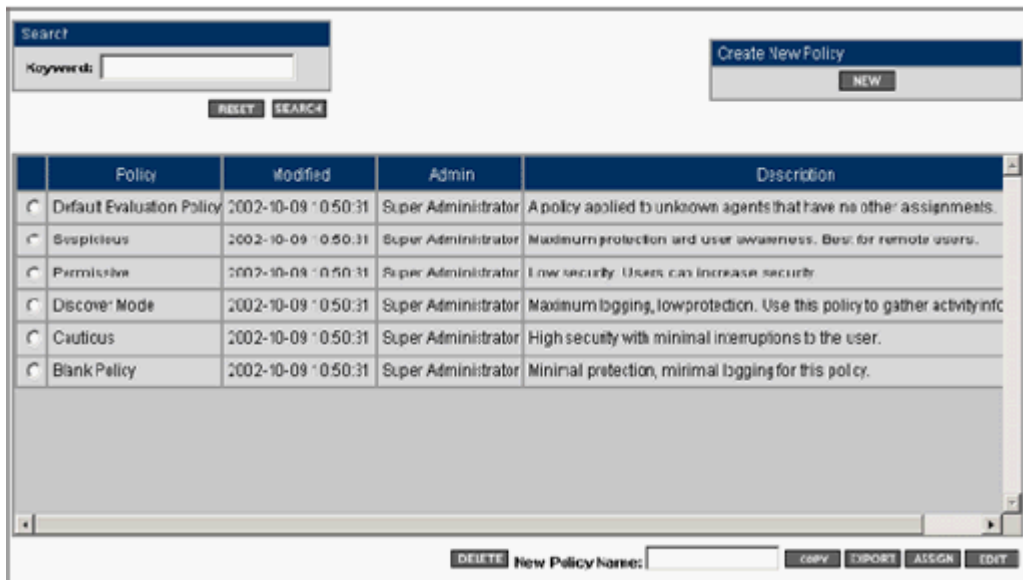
Search
Keyword:

RESET SEARCH

Create New Policy
NEW

| | Policy | Modified | Admin | Description |
|---|---|---|---|---|
| | Default Evaluation Policy | 2002-10-09 10:50:31 | Super Administrator | A policy applied to unknown agents that have no other assignments. |
| | Suspicious | 2002-10-09 10:50:31 | Super Administrator | Maximum protection and user awareness. Best for remote users. |
| | Permissive | 2002-10-09 10:50:31 | Super Administrator | Low security. Users can increase security. |
| | Discover Mode | 2002-10-09 10:50:31 | Super Administrator | Maximum logging, low protection. Use this policy to gather activity info |
| | Cautious | 2002-10-09 10:50:31 | Super Administrator | High security with minimal interruptions to the user. |
| | Blank Policy | 2002-10-09 10:50:31 | Super Administrator | Minimal protection, minimal logging for this policy. |

DELETE New Policy Name: COPY EXPORT ASSIGN EDIT